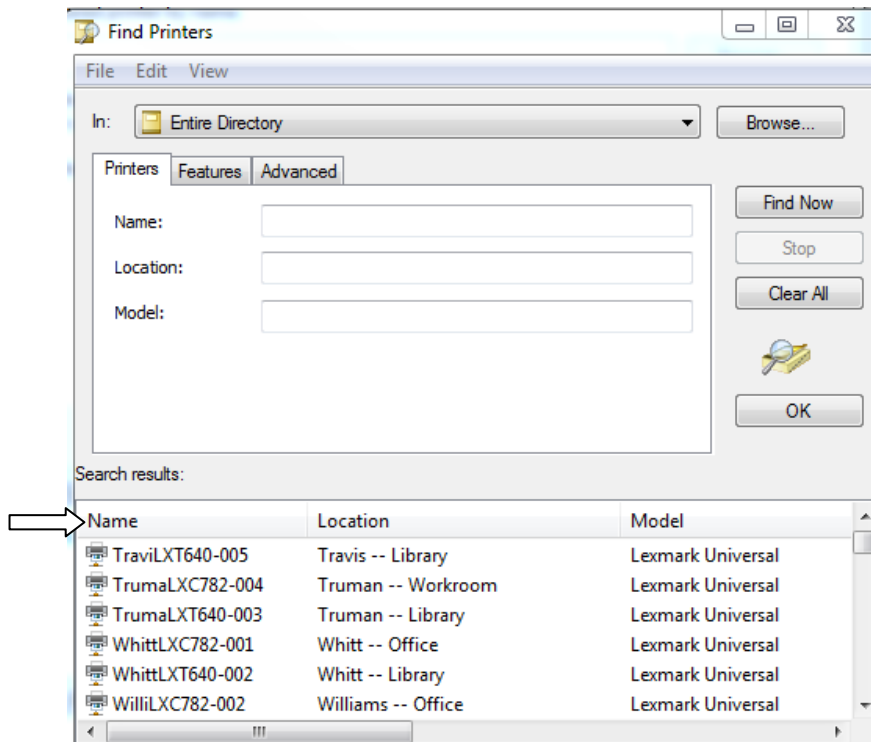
Find Printers

File Edit View

In: Entire Directory

Browse...

Printers Features Advanced

Name:

Location:

Model:

Find Now

Stop

Clear All

OK

Search results:

| Name | Location | Model |
|---|---|---|
| TraviLXT640-005 | Travis -- Library | Lexmark Universal |
| TrumaLXC782-004 | Truman -- Workroom | Lexmark Universal |
| TrumaLXT640-003 | Truman -- Library | Lexmark Universal |
| WhittLXC782-001 | Whitt -- Office | Lexmark Universal |
| WhittLXT640-002 | Whitt -- Library | Lexmark Universal |
| WilliLXC782-002 | Williams -- Office | Lexmark Universal |